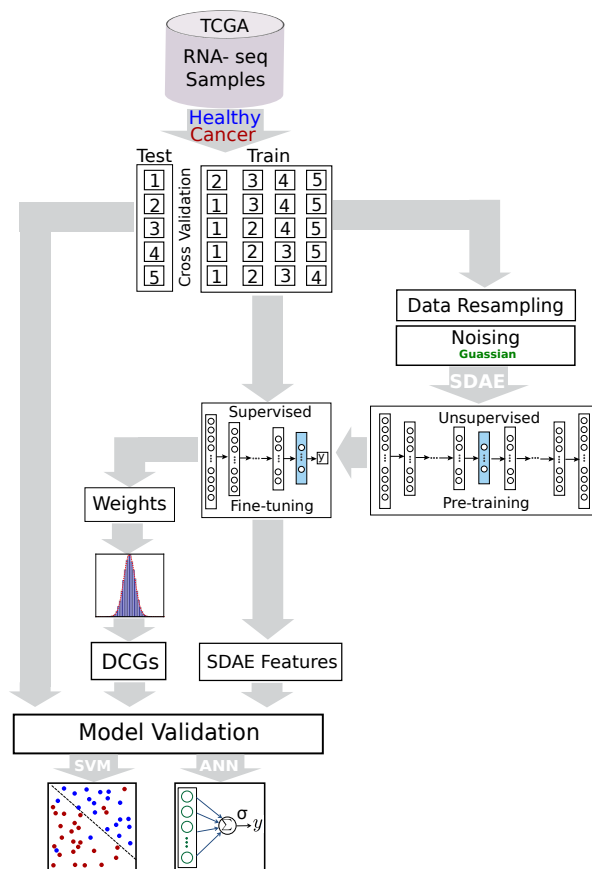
TCGA
RNA- seq
Samples

Healthy
Cancer

Test

| 1 |
|---|
| 2 |
| 3 |
| 4 |
| 5 |

Cross Validation

Train

| | | | |
|---|---|---|---|
| 2 | 3 | 4 | 5 |
| 1 | 3 | 4 | 5 |
| 1 | 2 | 4 | 5 |
| 1 | 2 | 3 | 5 |
| 1 | 2 | 3 | 4 |

Data Resampling

Noising
Guassian

SDAE

Supervised
y
Fine-tuning

Unsupervised
Pre-training

Weights

DCGs

SDAE Features

Model Validation

SVM

ANN

σ
$y$